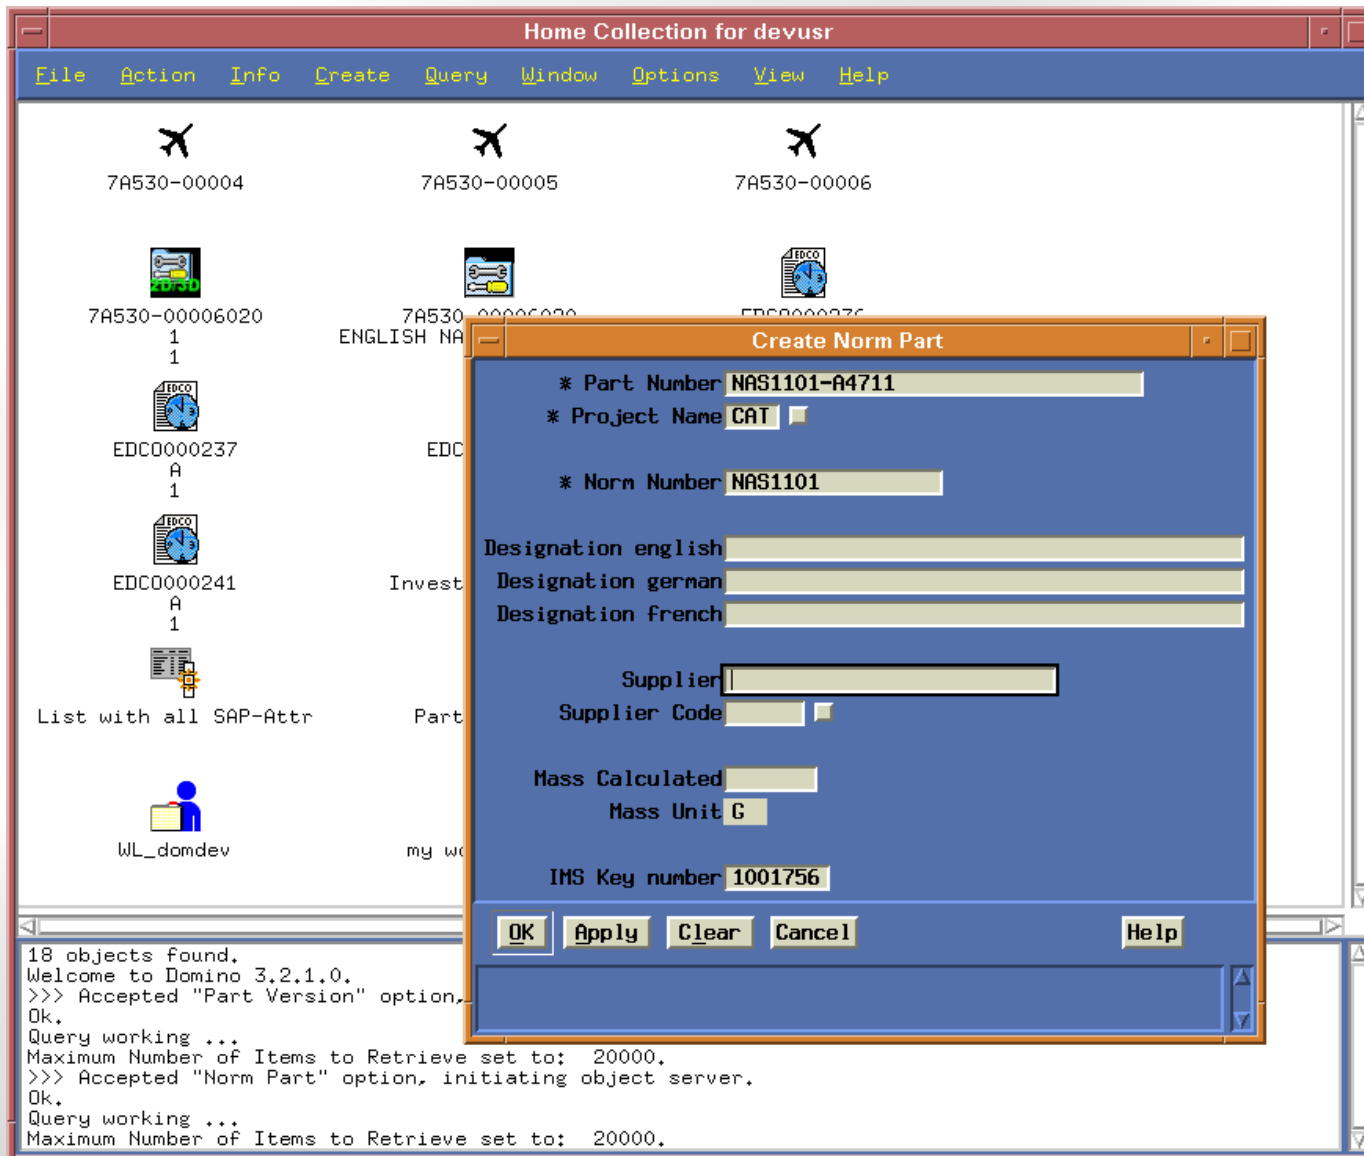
Home Collection for devusr

File Action Info Create Query Window Options View Help

7A530-00004

7A530-00005

7A530-00006

7A530-00006020
1
1

7A530 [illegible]
ENGLISH NA

EDC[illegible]

EDC0000237
A
1

EDC

EDC0000241
A
1

Invest

List with all SAP-Attr

Part

WL_domdev

my w

Create Norm Part

* Part Number NAS1101-A4711
* Project Name CAT
* Norm Number NAS1101
Designation english
Designation german
Designation french
Supplier
Supplier Code
Mass Calculated
Mass Unit G
IMS Key number 1001756

OK Apply Clear Cancel Help

18 objects found.
Welcome to Domino 3.2.1.0.
>>> Accepted "Part Version" option,
Ok.
Query working ...
Maximum Number of Items to Retrieve set to: 20000.
>>> Accepted "Norm Part" option, initiating object server.
Ok.
Query working ...
Maximum Number of Items to Retrieve set to: 20000.